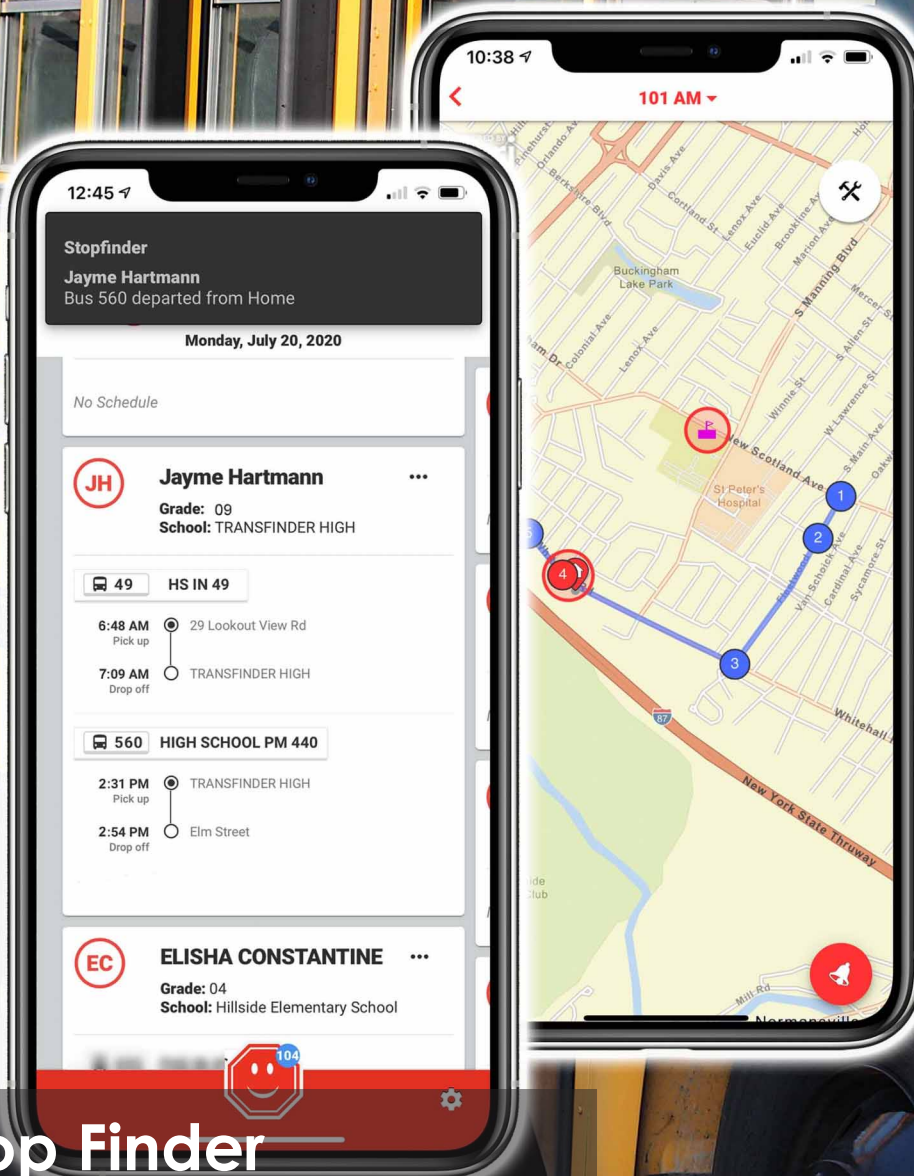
12:45

Stopfinder
Jayme Hartmann
Bus 560 departed from Home

Monday, July 20, 2020

No Schedule

JH
Jayme Hartmann
Grade: 09
School: TRANSFINDER HIGH

49 HS IN 49

6:48 AM Pick up 29 Lookout View Rd

7:09 AM Drop off TRANSFINDER HIGH

560 HIGH SCHOOL PM 440

2:31 PM Pick up TRANSFINDER HIGH

2:54 PM Drop off Elm Street

EC
ELISHA CONSTANTINE
Grade: 04
School: Hillside Elementary School

104

10:38

101 AM

Pinehurst Ave
Orlando Ave
Berkshire Blvd
Davis Ave
Cortland St
Lenox Ave
Euclid Ave
Brookline Ave
Marion Ave
S Manning Blvd
Mercer St
Buckingham Lake Park
Colonial Ave
Lenox Ave
S Allen St
Winnie St
W Lawrence St
S Main Ave
Oakw
New Scotland Ave
St Peter's Hospital
Van Schoick Ave
Cardinal Ave
Sycamore St
Whitehall
New York State Thruway
87
Mill Rd
Normansville
1
2
3
4

op Finder